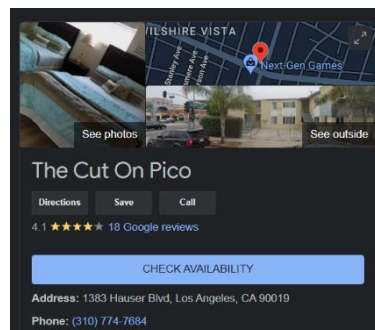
VILSHIRE VISTA

Stanley Ave

Orange Grove Ave

Next-Gen Games

See photos

See outside

The Cut On Pico

Directions

Save

Call

4.1 ★★★★★ 18 Google reviews

CHECK AVAILABILITY

Address: 1383 Hauser Blvd, Los Angeles, CA 90019

Phone: (310) 774-7684